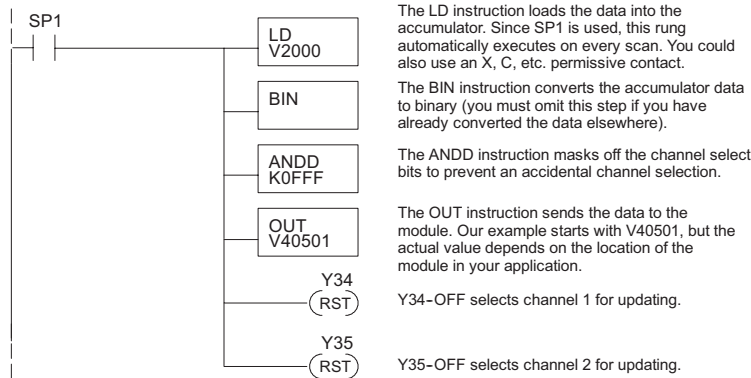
SP1

LD
V2000

BIN

ANDD
K0FFF

OUT
V40501

Y34
RST

Y35
RST

The LD instruction loads the data into the accumulator. Since SP1 is used, this rung automatically executes on every scan. You could also use an X, C, etc. permissive contact.

The BIN instruction converts the accumulator data to binary (you must omit this step if you have already converted the data elsewhere).

The ANDD instruction masks off the channel select bits to prevent an accidental channel selection.

The OUT instruction sends the data to the module. Our example starts with V40501, but the actual value depends on the location of the module in your application.

Y34-OFF selects channel 1 for updating.

Y35-OFF selects channel 2 for updating.